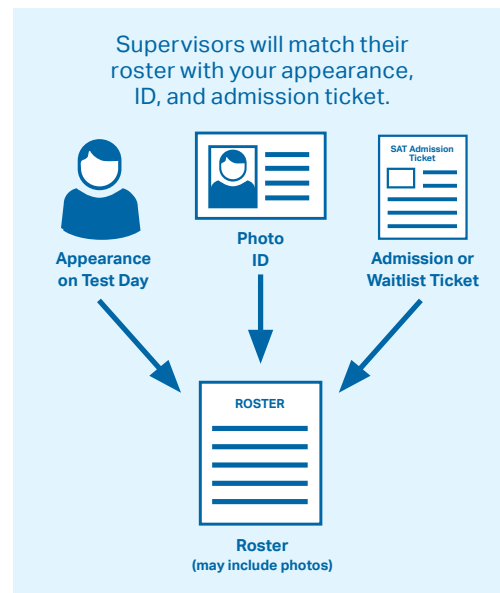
Supervisors will match their roster with your appearance, ID, and admission ticket.

SAT Admission Ticket

Appearance on Test Day

Photo ID

Admission or Waitlist Ticket

ROSTER

Roster
(may include photos)